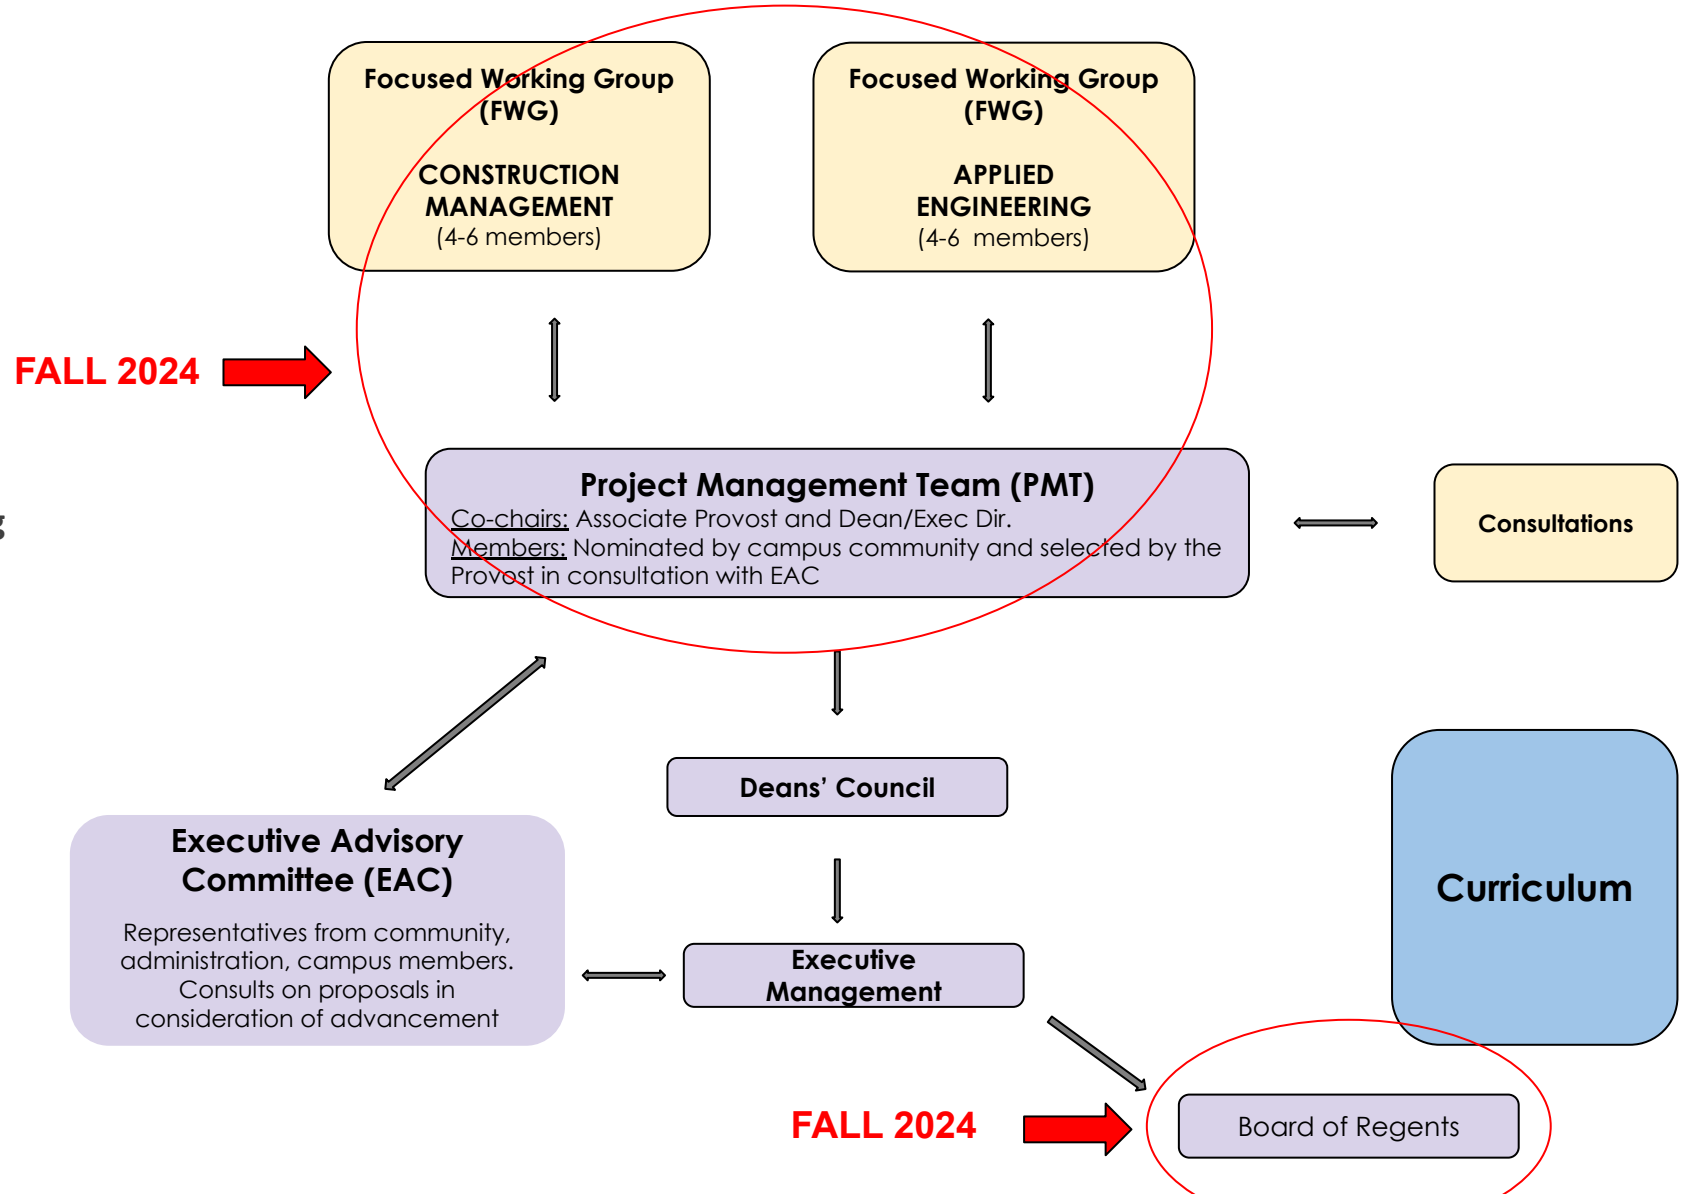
Focused Working Group (FWG)

CONSTRUCTION MANAGEMENT
(4-6 members)

Focused Working Group (FWG)

APPLIED ENGINEERING
(4-6 members)

FALL 2024

Project Management Team (PMT)
Co-chairs: Associate Provost and Dean/Exec Dir.
Members: Nominated by campus community and selected by the Provost in consultation with EAC

Consultations

Deans' Council

Curriculum

Executive Advisory Committee (EAC)

Representatives from community, administration, campus members. Consults on proposals in consideration of advancement

Executive Management

FALL 2024

Board of Regents